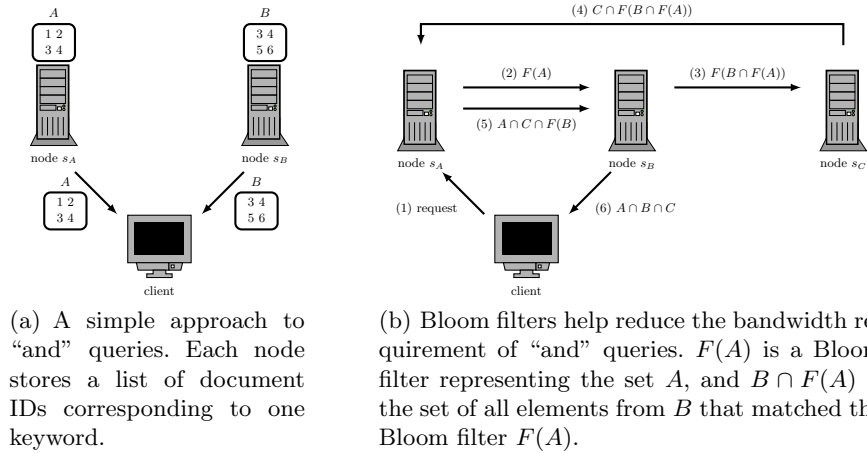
$A$

1 2
3 4

$B$

3 4
5 6

node $s_A$

node $s_B$

$A$

1 2
3 4

$B$

3 4
5 6

client

(a) A simple approach to "and" queries. Each node stores a list of document IDs corresponding to one keyword.

(4) $C \cap F(B \cap F(A))$

(2) $F(A)$

(3) $F(B \cap F(A))$

(5) $A \cap C \cap F(B)$

node $s_A$

node $s_B$

node $s_C$

(1) request

(6) $A \cap B \cap C$

client

(b) Bloom filters help reduce the bandwidth requirement of "and" queries. $F(A)$ is a Bloom filter representing the set $A$, and $B \cap F(A)$ is the set of all elements from $B$ that matched the Bloom filter $F(A)$.